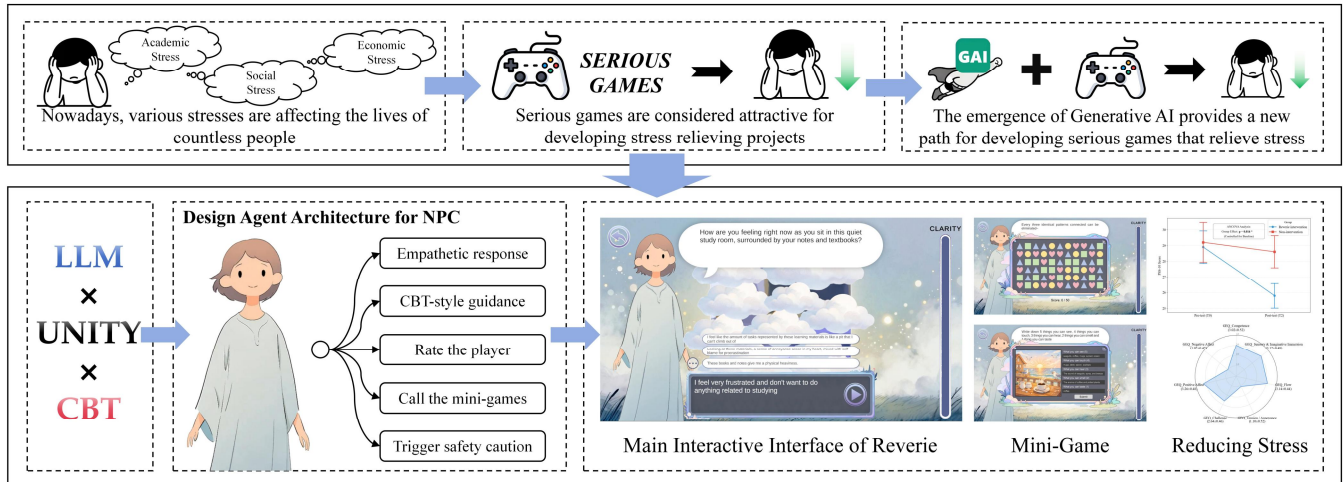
Academic Stress

Social Stress

Economic Stress

Nowadays, various stresses are affecting the lives of countless people

SERIOUS GAMES

Serious games are considered attractive for developing stress relieving projects

GAI

The emergence of Generative AI provides a new path for developing serious games that relieve stress

LLM
×
UNITY
×
CBT

Design Agent Architecture for NPC

Empathetic response

CBT-style guidance

Rate the player

Call the mini-games

Trigger safety caution

How are you feeling right now as you sit in this quiet study room, surrounded by your notes and textbooks?

CLARITY

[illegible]

I feel very frustrated and don't want to do anything related to studying

CLARITY

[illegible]

Main Interactive Interface of Reverie

Mini-Game

Reducing Stress